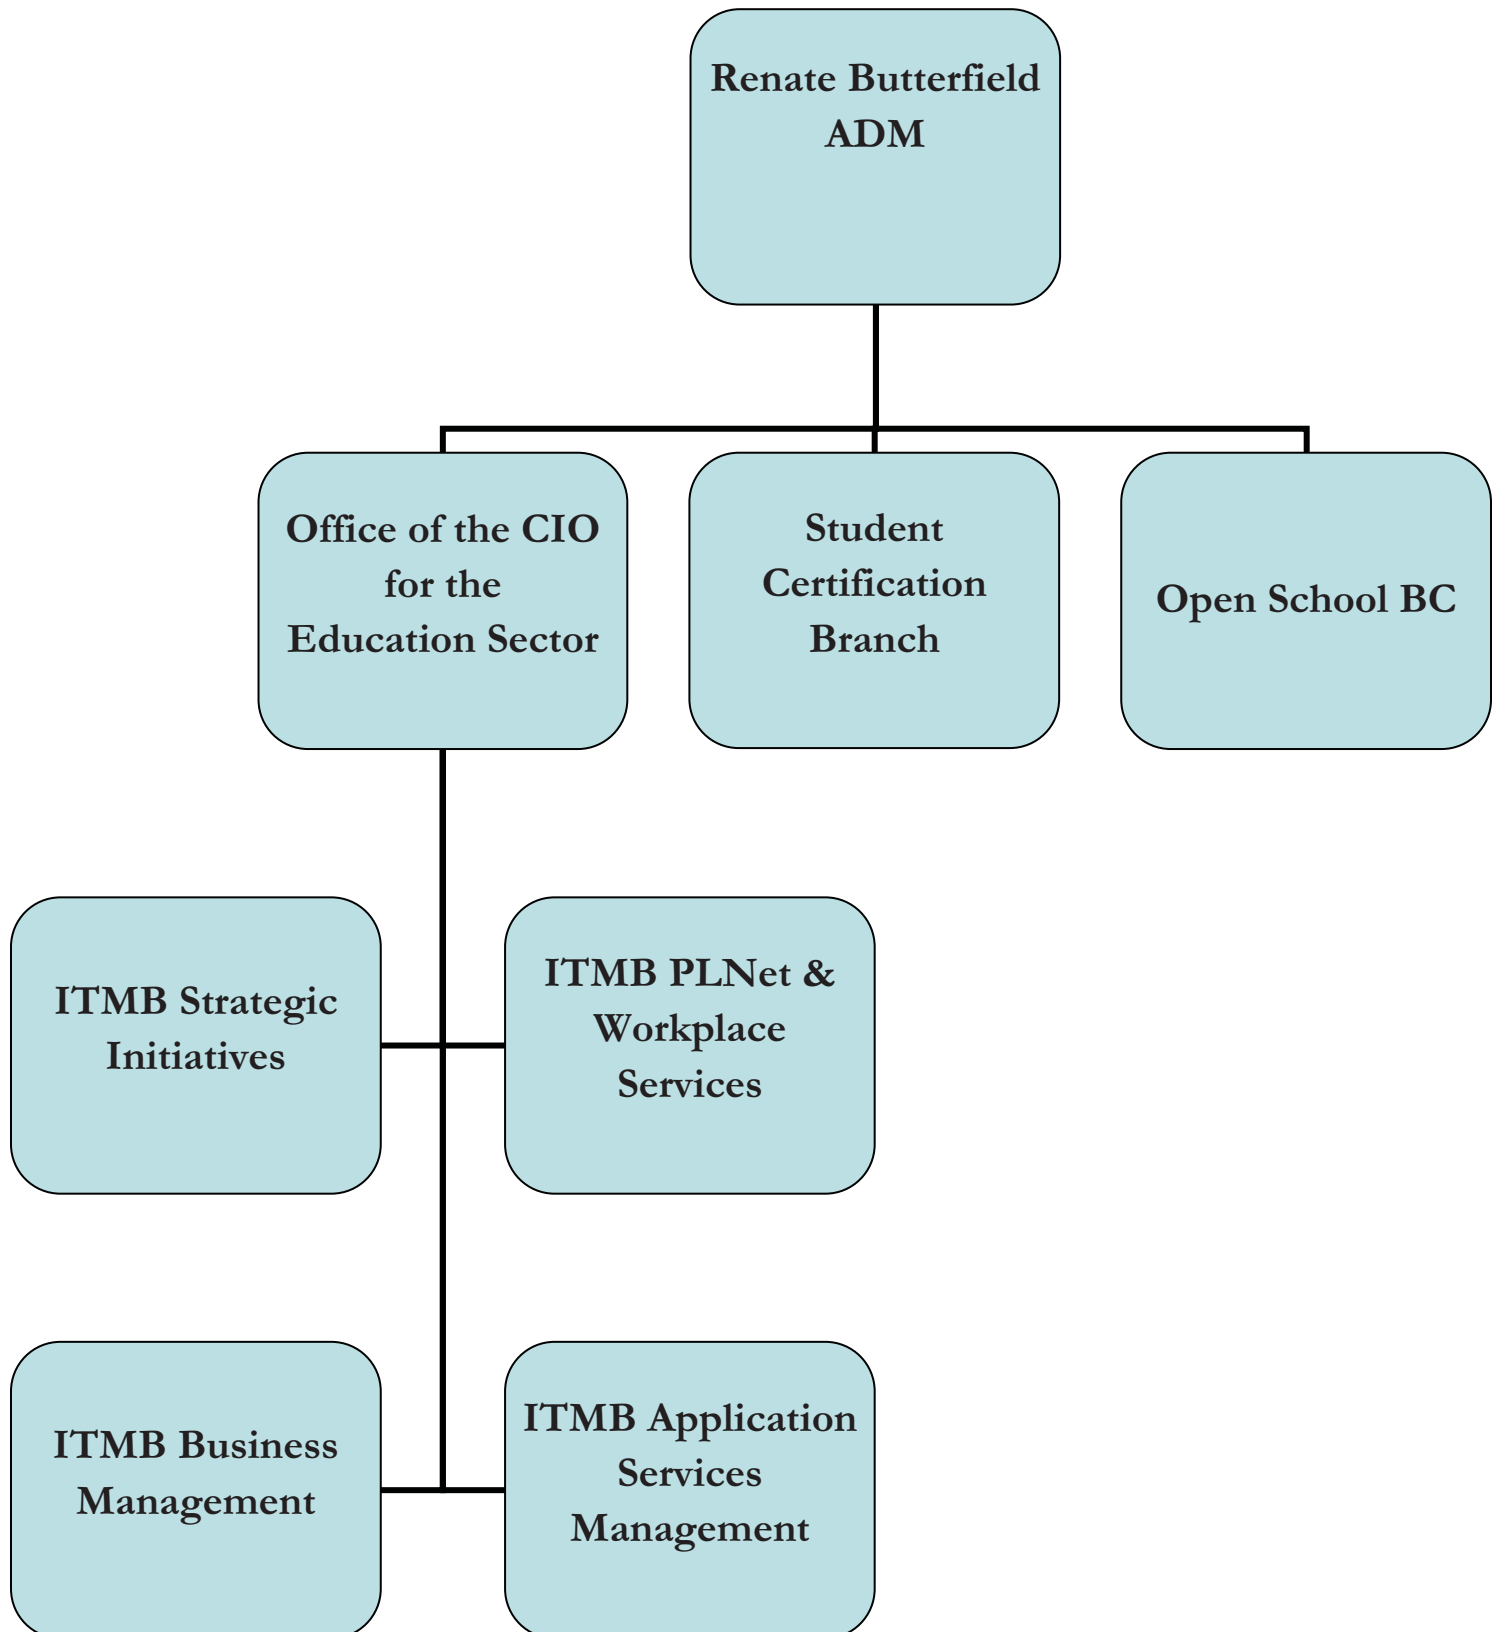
Renate Butterfield
ADM

Office of the CIO for the Education Sector

Student Certification Branch

Open School BC

ITMB Strategic Initiatives

ITMB PLNet & Workplace Services

ITMB Business Management

ITMB Application Services Management